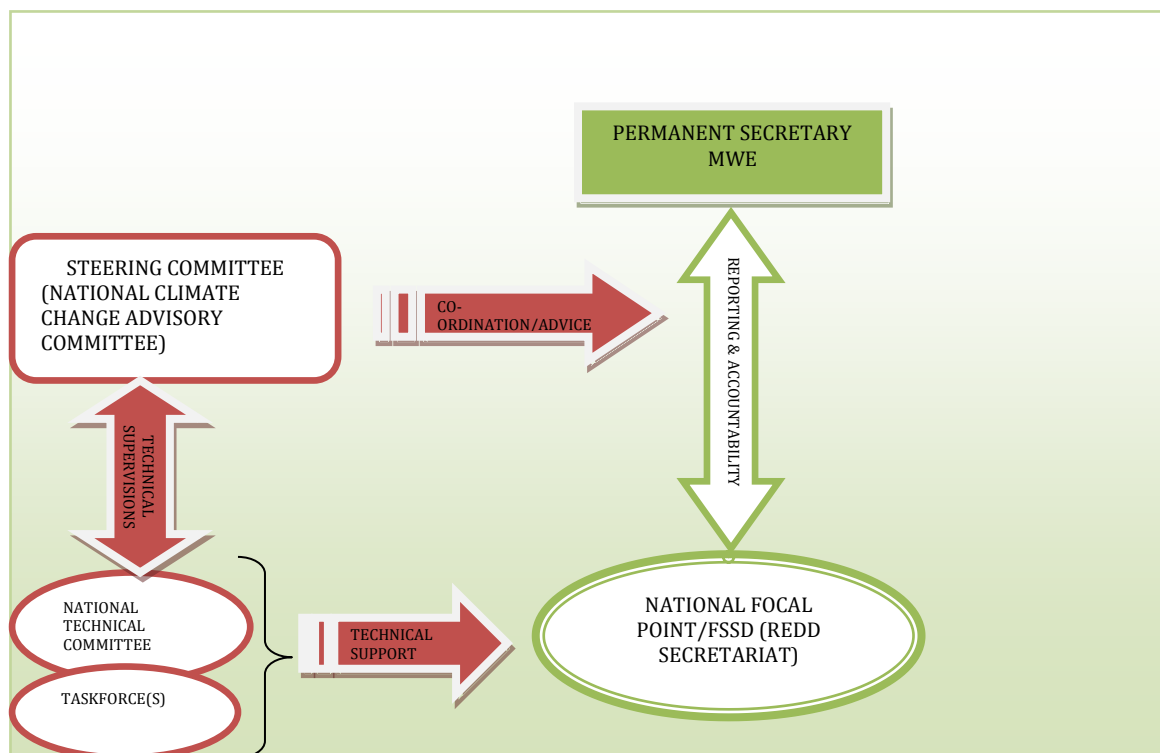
PERMANENT SECRETARY MWE

STEERING COMMITTEE (NATIONAL CLIMATE CHANGE ADVISORY COMMITTEE)

CO-ORDINATION/ADVICE

REPORTING & ACCOUNTABILITY

TECHNICAL SUPERVISIONS

NATIONAL TECHNICAL COMMITTEE

TECHNICAL SUPPORT

NATIONAL FOCAL POINT/FSSD (REDD SECRETARIAT)

TASKFORCE(S)